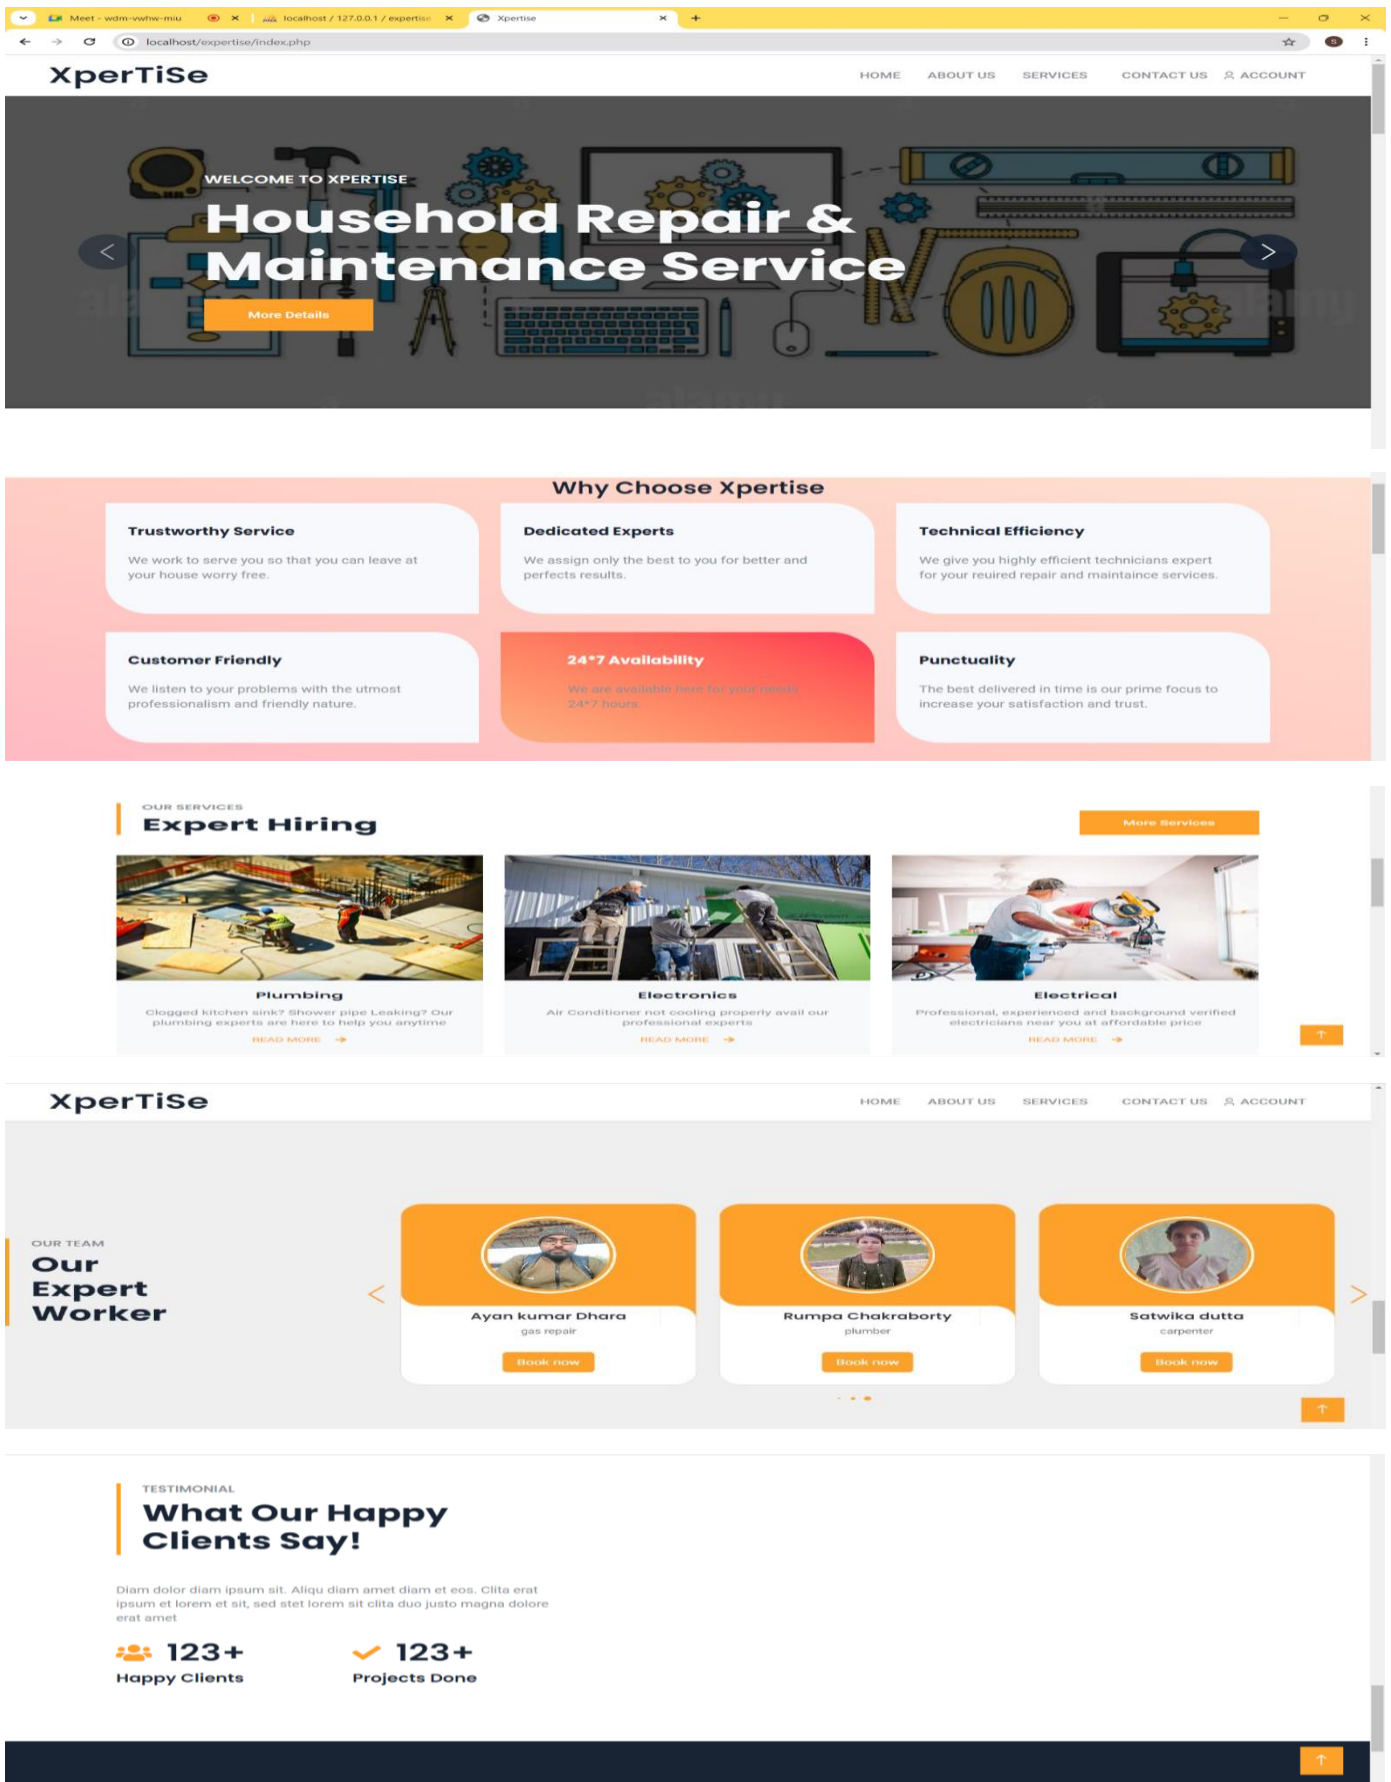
Meet - wdm-vwhw-miu
localhost / 127.0.0.1 / expertise
Xpertise
localhost/expertise/index.php

XperTiSe
HOME ABOUT US SERVICES CONTACT US ACCOUNT

WELCOME TO XPERTISE
Household Repair & Maintenance Service
More Details

Why Choose Xpertise

Trustworthy Service
We work to serve you so that you can leave at your house worry free.

Dedicated Experts
We assign only the best to you for better and perfects results.

Technical Efficiency
We give you highly efficient technicians expert for your reuired repair and maintaince services.

Customer Friendly
We listen to your problems with the utmost professionalism and friendly nature.

24*7 Availability
We are available here for your needs 24*7 hours.

Punctuality
The best delivered in time is our prime focus to increase your satisfaction and trust.

OUR SERVICES
Expert Hiring
More Services

Plumbing
Clogged kitchen sink? Shower pipe Leaking? Our plumbing experts are here to help you anytime
READ MORE

Electronics
Air Conditioner not cooling properly avail our professional experts
READ MORE

Electrical
Professional, experienced and background verified electricians near you at affordable price
READ MORE

XperTiSe
HOME ABOUT US SERVICES CONTACT US ACCOUNT

OUR TEAM
Our Expert Worker

Ayan kumar Dhara
gas repair
Book now

Rumpa Chakraborty
plumber
Book now

Satwika dutta
carpenter
Book now

TESTIMONIAL
What Our Happy Clients Say!

Diam dolor diam ipsum sit. Aliqu diam amet diam et eos. Clita erat ipsum et lorem et sit, sed stet lorem sit clita duo justo magna dolore erat amet

123+
Happy Clients

123+
Projects Done